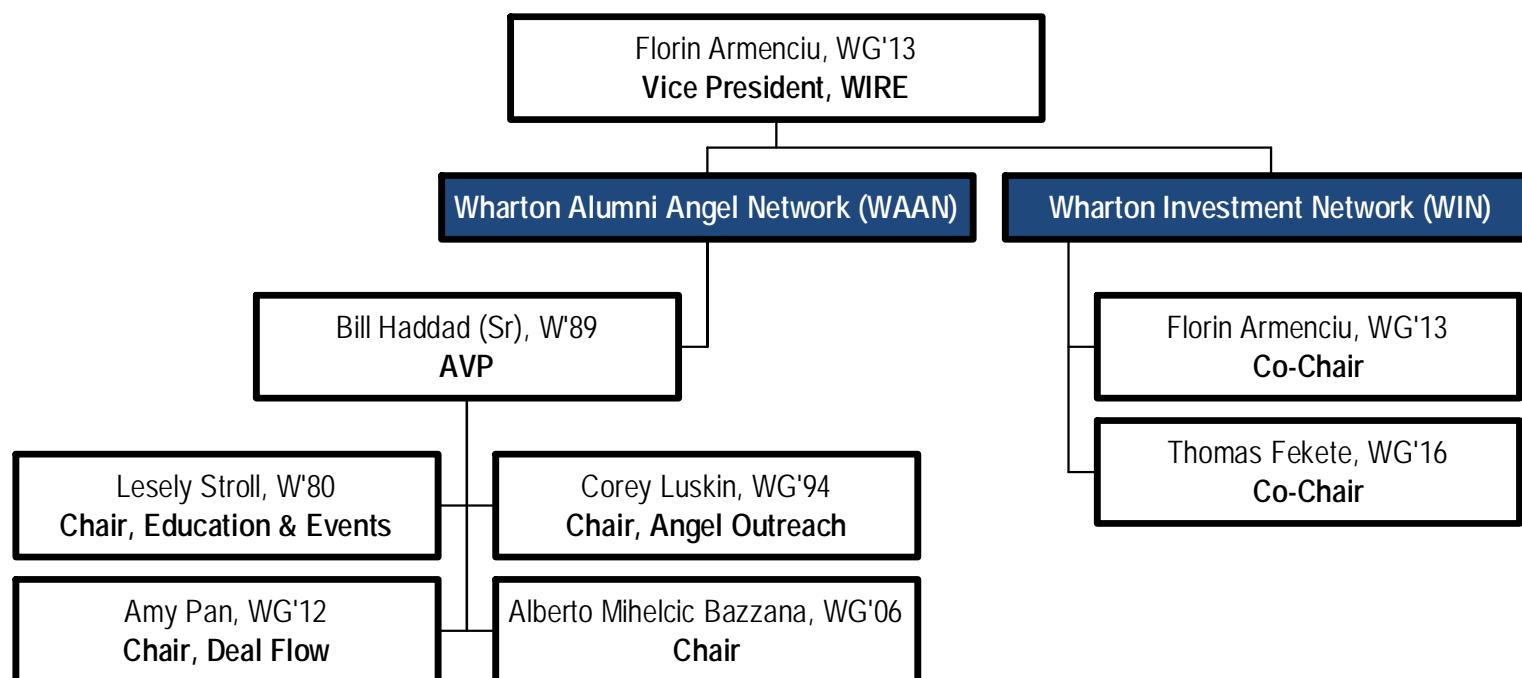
Florin Armenciu, WG'13
**Vice President, WIRE**

Wharton Alumni Angel Network (WAAN)

Wharton Investment Network (WIN)

Bill Haddad (Sr), W'89
**AVP**

Florin Armenciu, WG'13
**Co-Chair**

Thomas Fekete, WG'16
**Co-Chair**

Lesely Stroll, W'80
**Chair, Education & Events**

Corey Luskin, WG'94
**Chair, Angel Outreach**

Amy Pan, WG'12
**Chair, Deal Flow**

Alberto Mihelcic Bazzana, WG'06
**Chair**